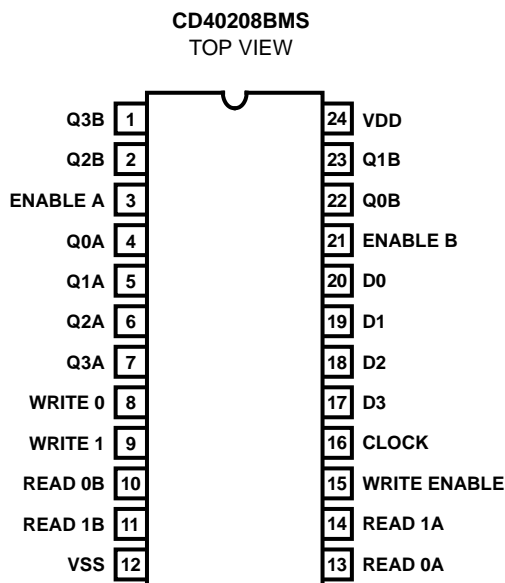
CD40208BMS
TOP VIEW

Q3B 1
Q2B 2
ENABLE A 3
Q0A 4
Q1A 5
Q2A 6
Q3A 7
WRITE 0 8
WRITE 1 9
READ 0B 10
READ 1B 11
VSS 12

24 VDD
23 Q1B
22 Q0B
21 ENABLE B
20 D0
19 D1
18 D2
17 D3
16 CLOCK
15 WRITE ENABLE
14 READ 1A
13 READ 0A